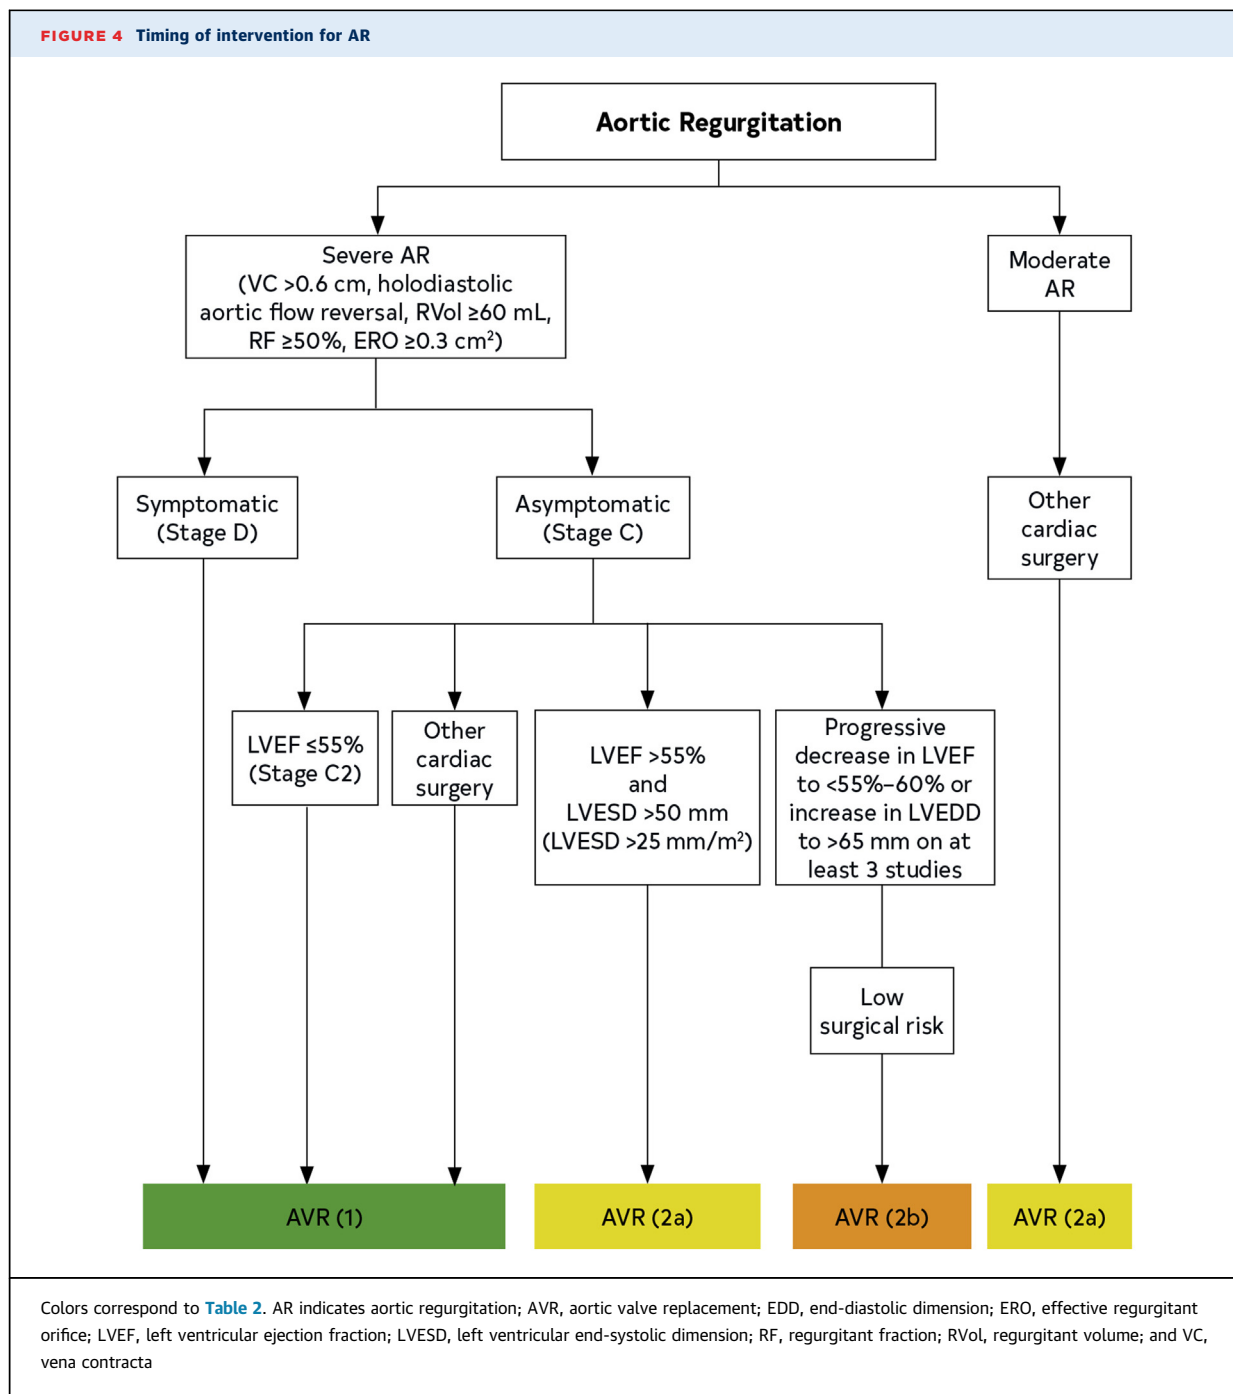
FIGURE 4 Timing of intervention for AR

Aortic Regurgitation

Severe AR (VC >0.6 cm, holodiastolic aortic flow reversal, RVol ≥60 mL, RF ≥50%, ERO ≥0.3 cm$^2$)

Moderate AR

Symptomatic (Stage D)

Asymptomatic (Stage C)

Other cardiac surgery

LVEF ≤55% (Stage C2)

Other cardiac surgery

LVEF >55% and LVESD >50 mm (LVESD >25 mm/m$^2$)

Progressive decrease in LVEF to <55%–60% or increase in LVEDD to >65 mm on at least 3 studies

Low surgical risk

AVR (1)

AVR (2a)

AVR (2b)

AVR (2a)

Colors correspond to Table 2. AR indicates aortic regurgitation; AVR, aortic valve replacement; EDD, end-diastolic dimension; ERO, effective regurgitant orifice; LVEF, left ventricular ejection fraction; LVESD, left ventricular end-systolic dimension; RF, regurgitant fraction; RVol, regurgitant volume; and VC, vena contracta